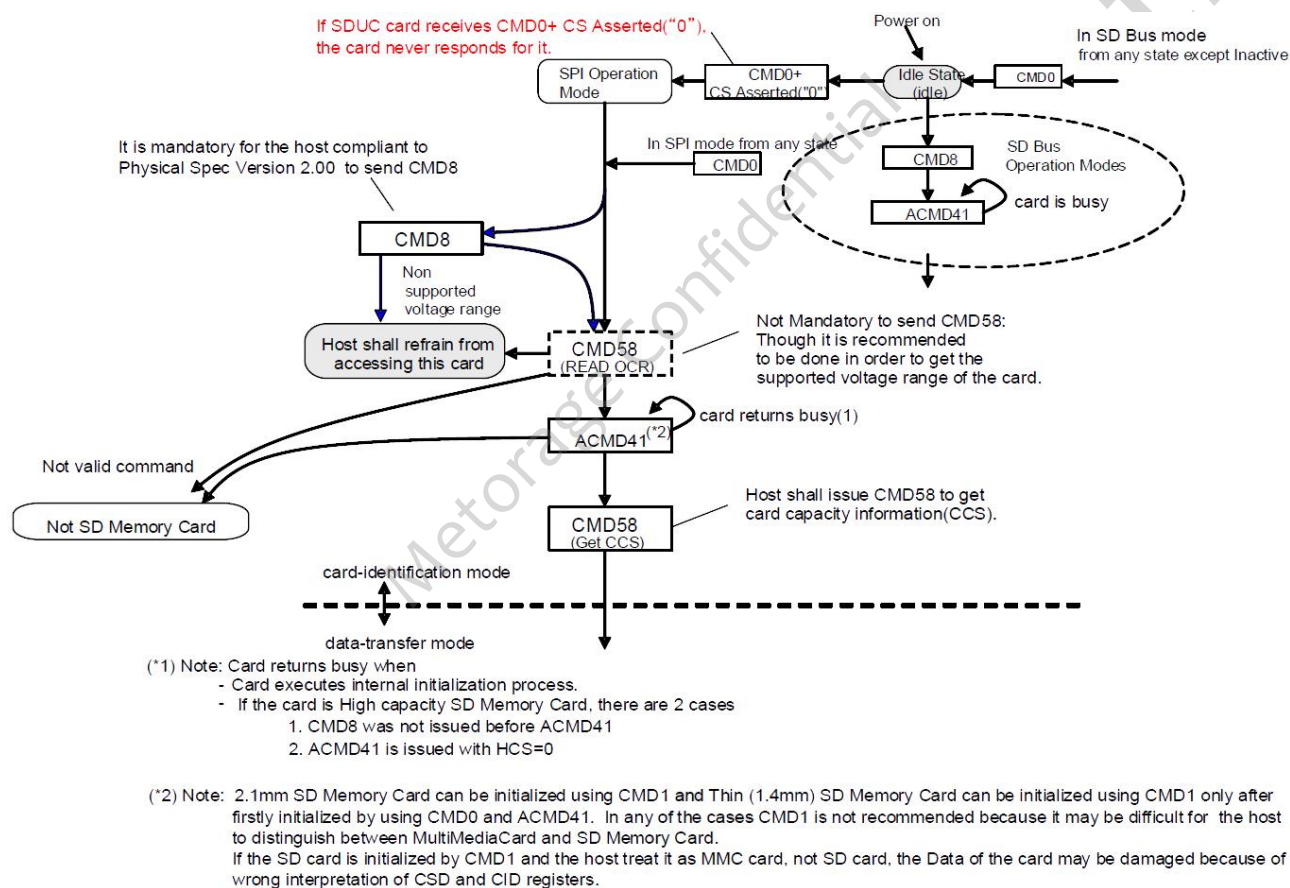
If SDUC card receives CMD0+ CS Asserted("0"), the card never responds for it.

Power on

In SD Bus mode from any state except Inactive

SPI Operation Mode

CMD0+ CS Asserted("0")

Idle State (idle)

CMD0

It is mandatory for the host compliant to Physical Spec Version 2.00 to send CMD8

In SPI mode from any state

CMD0

CMD8

SD Bus Operation Modes

ACMD41

card is busy

CMD8

Non supported voltage range

Host shall refrain from accessing this card

CMD58 (READ OCR)

Not Mandatory to send CMD58: Though it is recommended to be done in order to get the supported voltage range of the card.

card returns busy(1)

ACMD41(*2)

Not valid command

Not SD Memory Card

CMD58 (Get CCS)

Host shall issue CMD58 to get card capacity information(CCS).

card-identification mode

data-transfer mode

Metorage Confidential

(*1) Note: Card returns busy when
- Card executes internal initialization process.
- If the card is High capacity SD Memory Card, there are 2 cases
1. CMD8 was not issued before ACMD41
2. ACMD41 is issued with HCS=0

(*2) Note: 2.1mm SD Memory Card can be initialized using CMD1 and Thin (1.4mm) SD Memory Card can be initialized using CMD1 only after firstly initialized by using CMD0 and ACMD41. In any of the cases CMD1 is not recommended because it may be difficult for the host to distinguish between MultiMediaCard and SD Memory Card.
If the SD card is initialized by CMD1 and the host treat it as MMC card, not SD card, the Data of the card may be damaged because of wrong interpretation of CSD and CID registers.